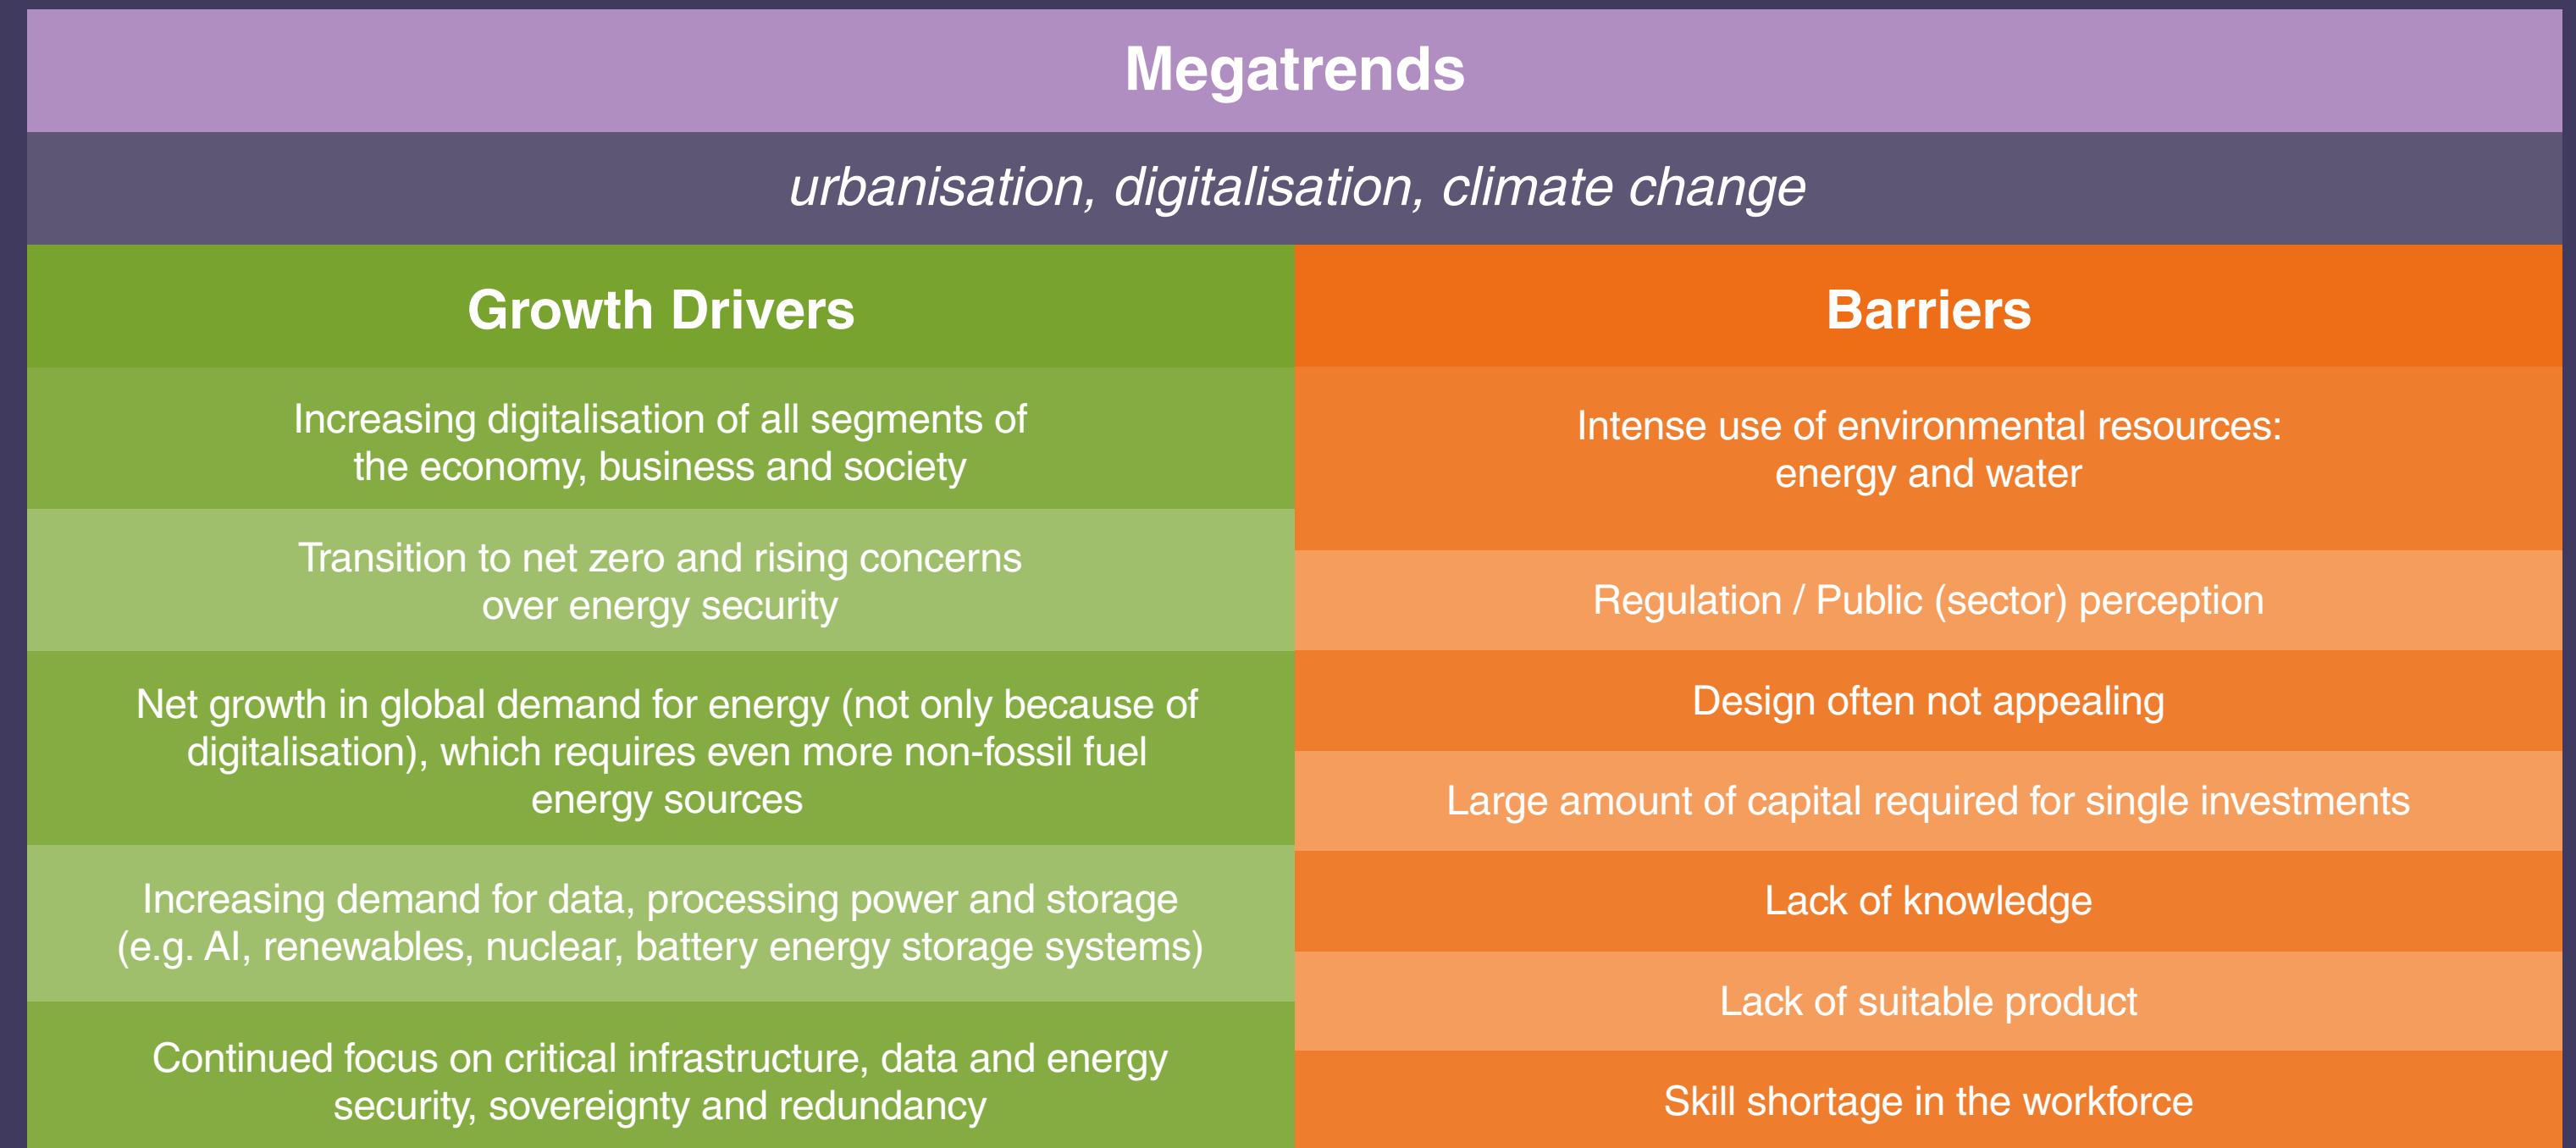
Megatrends

*urbanisation, digitalisation, climate change*

Growth Drivers

Increasing digitalisation of all segments of the economy, business and society

Transition to net zero and rising concerns over energy security

Net growth in global demand for energy (not only because of digitalisation), which requires even more non-fossil fuel energy sources

Increasing demand for data, processing power and storage (e.g. AI, renewables, nuclear, battery energy storage systems)

Continued focus on critical infrastructure, data and energy security, sovereignty and redundancy

Barriers

Intense use of environmental resources: energy and water

Regulation / Public (sector) perception

Design often not appealing

Large amount of capital required for single investments

Lack of knowledge

Lack of suitable product

Skill shortage in the workforce